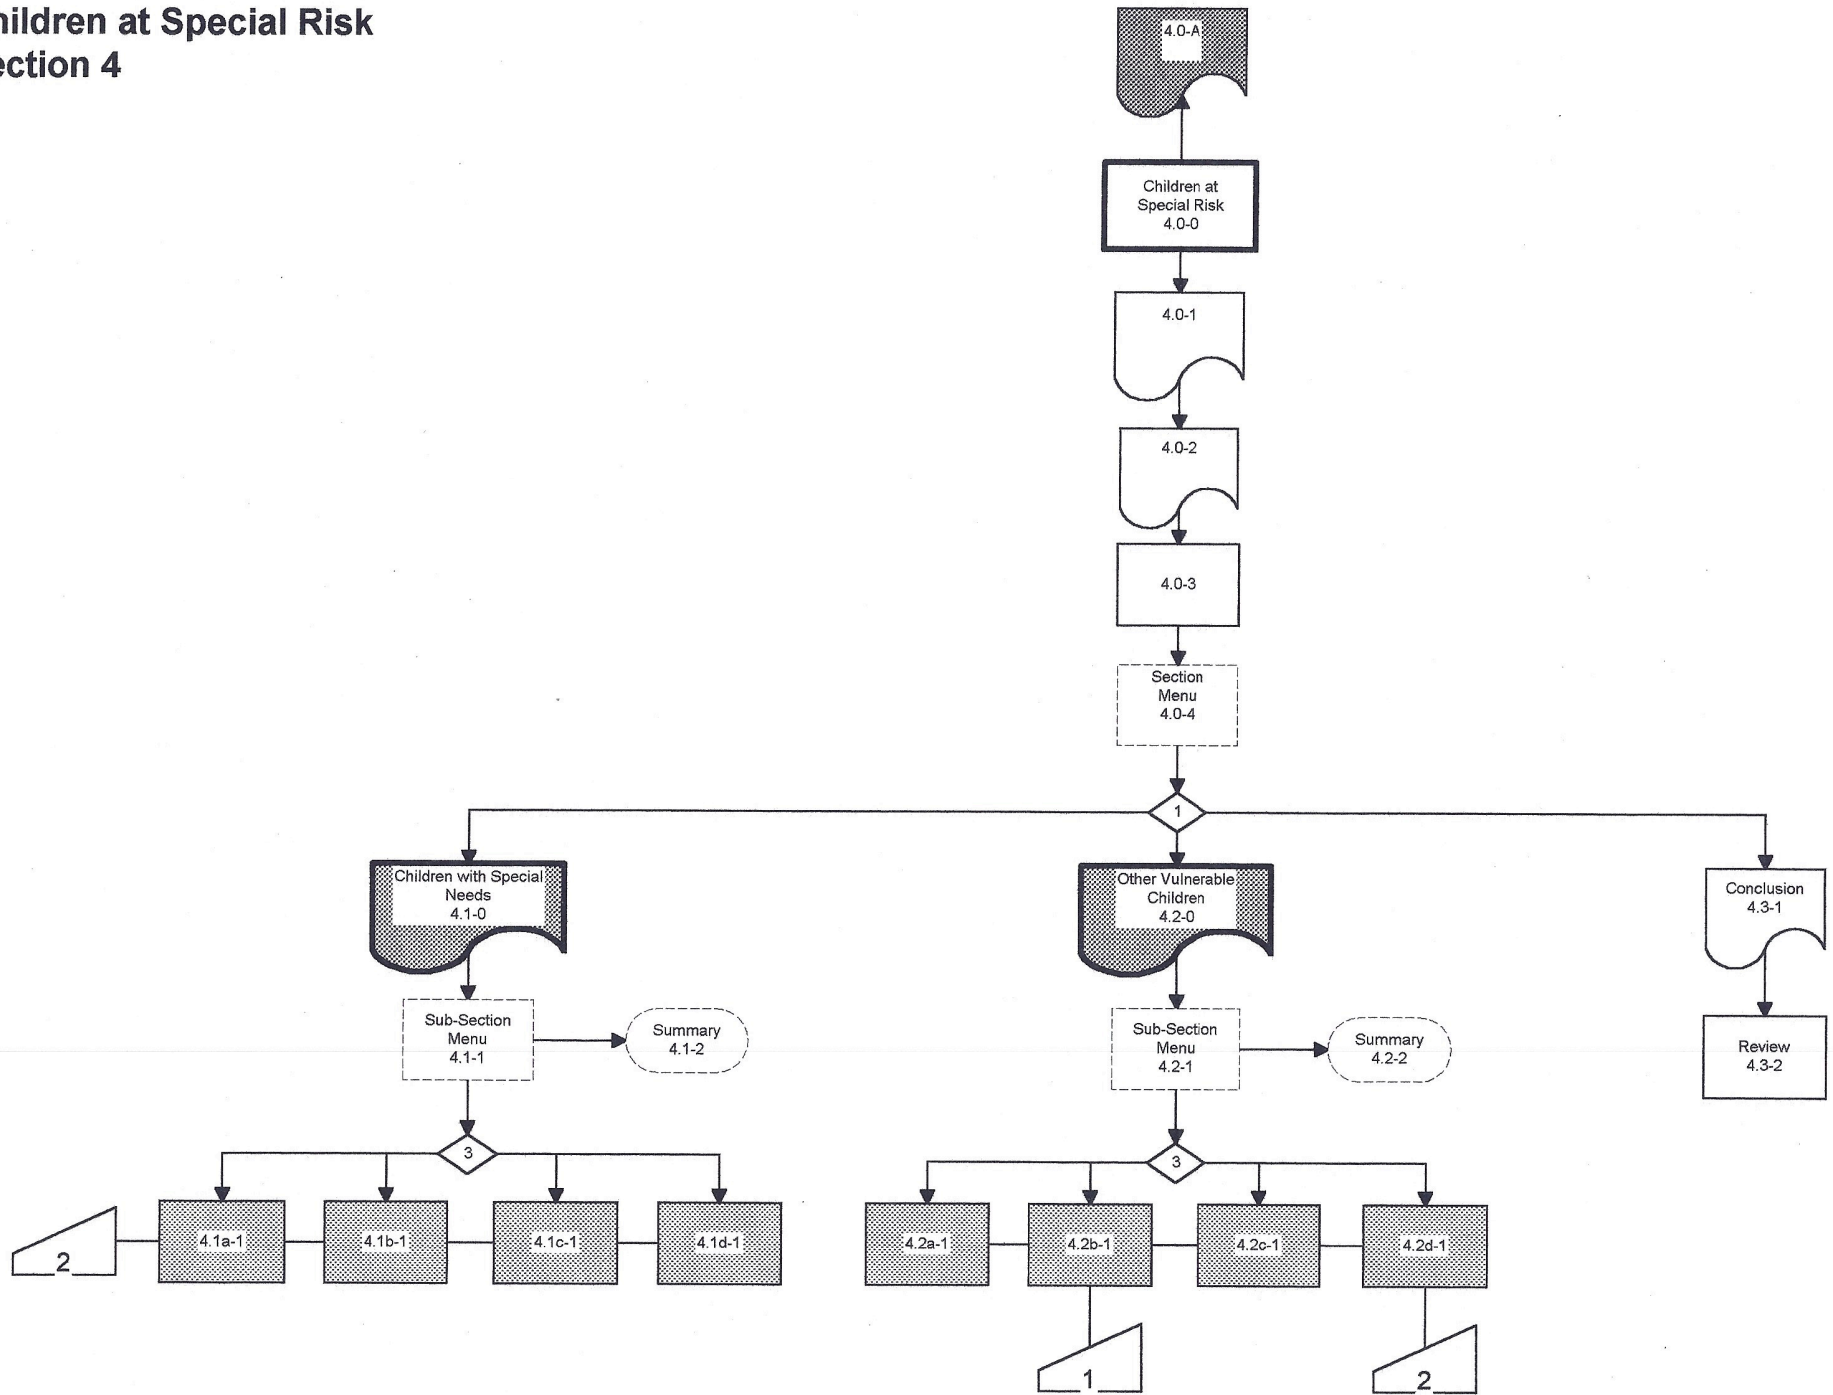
hildren at Special Risk
ection 4

4.0-A

Children at Special Risk 4.0-0

4.0-1

4.0-2

4.0-3

Section Menu 4.0-4

1

Children with Special Needs 4.1-0

Other Vulnerable Children 4.2-0

Conclusion 4.3-1

Sub-Section Menu 4.1-1

Summary 4.1-2

Sub-Section Menu 4.2-1

Summary 4.2-2

Review 4.3-2

3

3

2

4.1a-1

4.1b-1

4.1c-1

4.1d-1

4.2a-1

4.2b-1

4.2c-1

4.2d-1

1

2